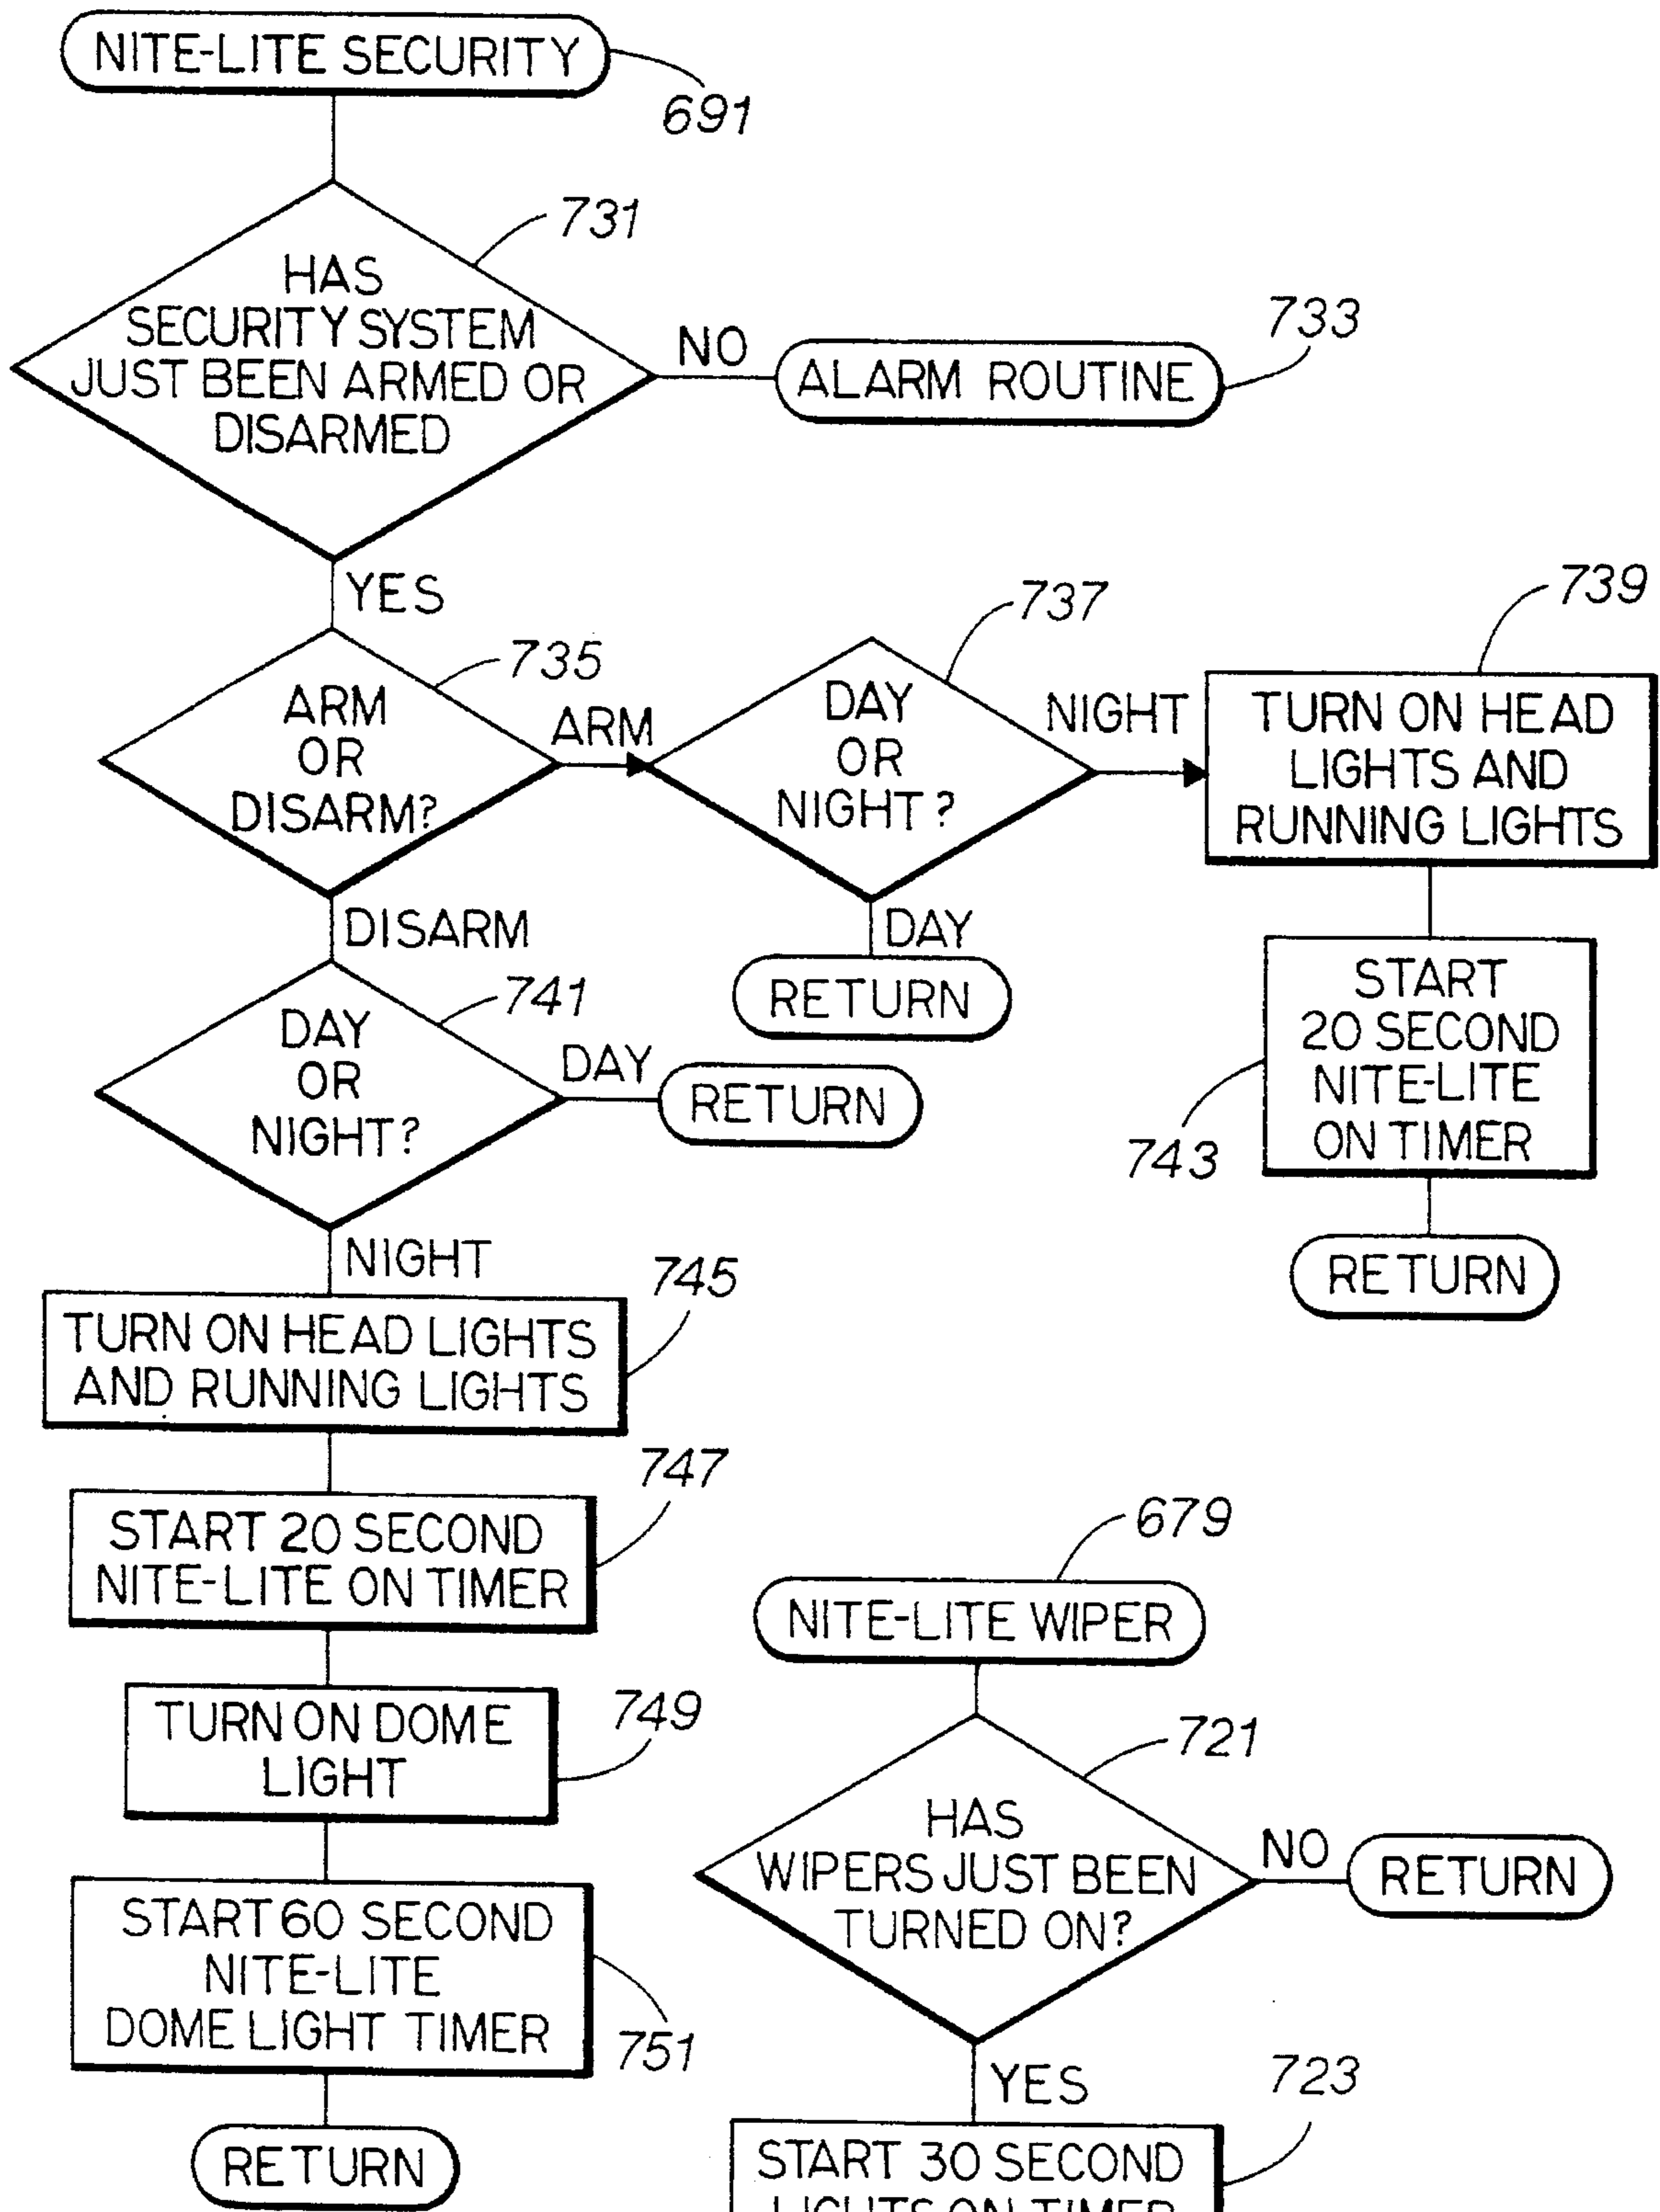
NITE-LITE SECURITY

691

731

HAS SECURITY SYSTEM JUST BEEN ARMED OR DISARMED

NO

ALARM ROUTINE

733

YES

735

ARM OR DISARM?

ARM

737

DAY OR NIGHT ?

NIGHT

739

TURN ON HEAD LIGHTS AND RUNNING LIGHTS

DAY

RETURN

DISARM

741

DAY OR NIGHT?

DAY

RETURN

START 20 SECOND NITE-LITE ON TIMER

743

RETURN

NIGHT

745

TURN ON HEAD LIGHTS AND RUNNING LIGHTS

747

START 20 SECOND NITE-LITE ON TIMER

TURN ON DOME LIGHT

749

START 60 SECOND NITE-LITE DOME LIGHT TIMER

751

RETURN

679

NITE-LITE WIPER

721

HAS WIPERS JUST BEEN TURNED ON?

NO

RETURN

YES

723

START 30 SECOND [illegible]